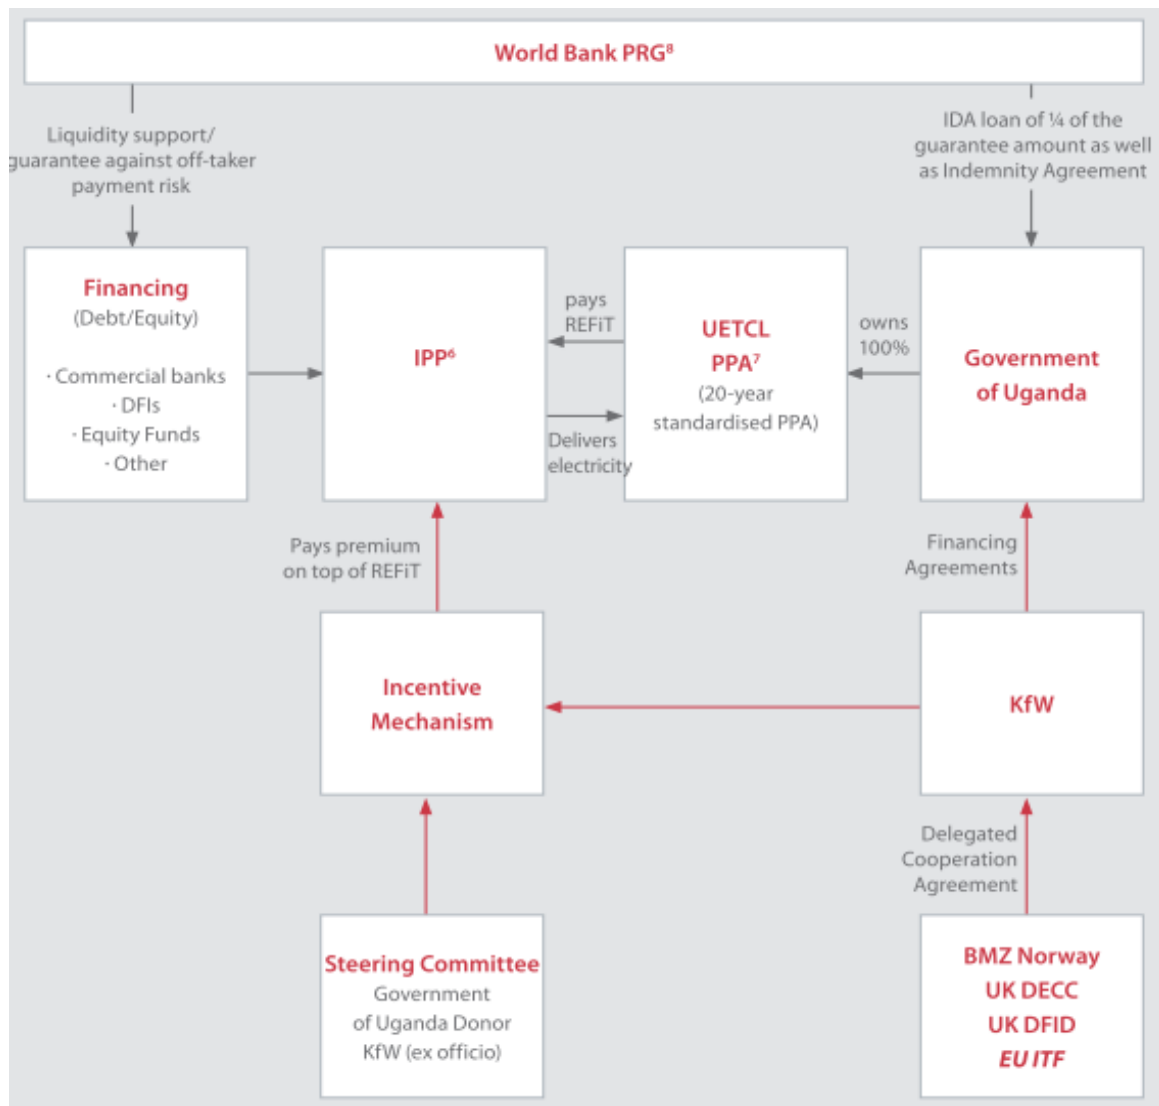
World Bank PRG$^{8}$

Liquidity support/ guarantee against off-taker payment risk

IDA loan of ¼ of the guarantee amount as well as Indemnity Agreement

Financing
(Debt/Equity)

· Commercial banks
· DFIs
· Equity Funds
· Other

IPP$^{6}$

pays REFiT

Delivers electricity

UETCL
PPA$^{7}$
(20-year standardised PPA)

owns 100%

Government of Uganda

Pays premium on top of REFiT

Financing Agreements

Incentive Mechanism

KfW

Delegated Cooperation Agreement

Steering Committee
Government of Uganda Donor KfW (ex officio)

BMZ Norway
UK DECC
UK DFID
EU ITF